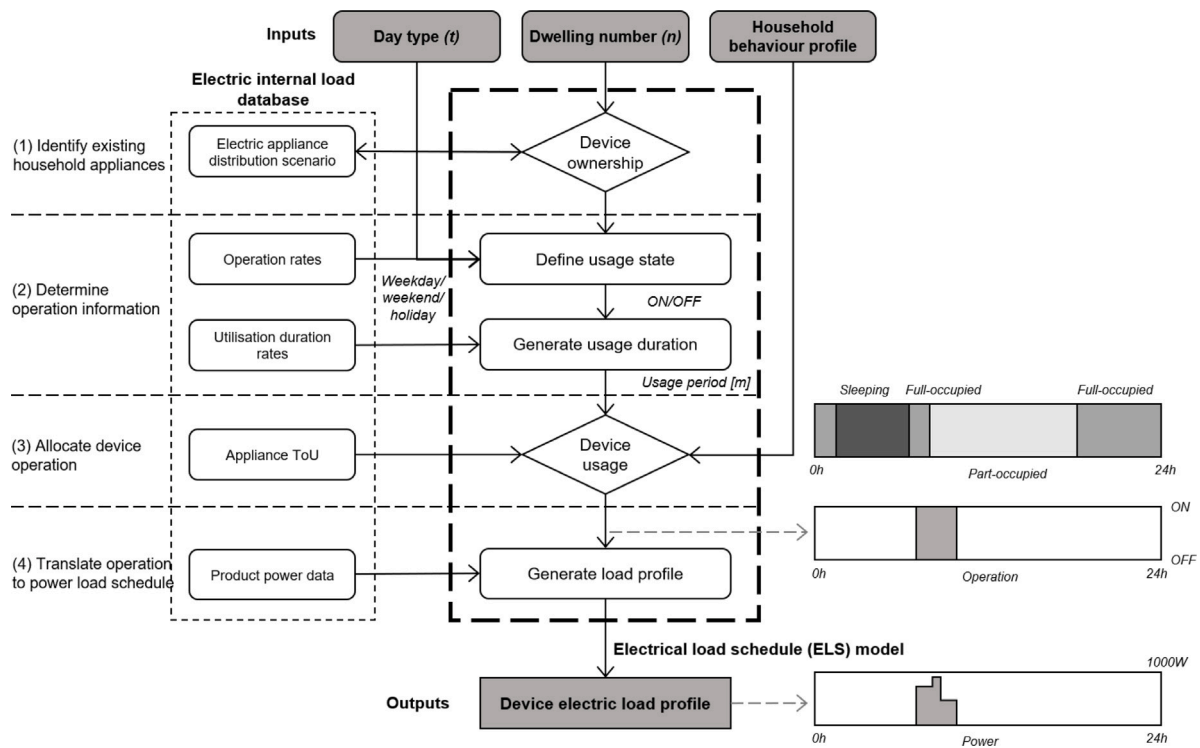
Inputs

Day type *(t)*

Dwelling number *(n)*

Household behaviour profile

Electric internal load database

(1) Identify existing household appliances

Electric appliance distribution scenario

Device ownership

(2) Determine operation information

Operation rates

Define usage state

Weekday/ weekend/ holiday

ON/OFF

Utilisation duration rates

Generate usage duration

Usage period [m]

Sleeping

Full-occupied

Full-occupied

(3) Allocate device operation

Appliance ToU

Device usage

0h

Part-occupied

24h

ON

OFF

(4) Translate operation to power load schedule

Product power data

Generate load profile

0h

Operation

24h

Electrical load schedule (ELS) model

1000W

Outputs

Device electric load profile

0h

Power

24h